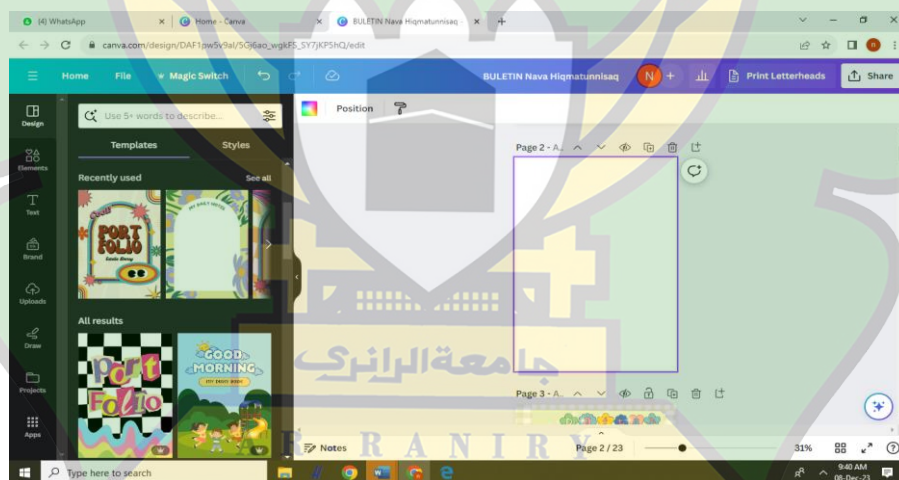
(4) WhatsApp
Home - Canva
BULETIN Nava Hiqmatunnisaq
canva.com/design/DAF1pw5v9aI/5Gj6ao_wgkFS_SY7jKP5hQ/edit
Home File Magic Switch
BULETIN Nava Hiqmatunnisaq
N
Print Letterheads
Share
Design
Elements
Text
Brand
Uploads
Draw
Projects
Apps
Use 5+ words to describe...
Templates
Styles
Recently used
See all
PORT FOLIO
All results
Port Folio
GOOD MORNING
Position
Page 2 - A...
Page 3 - A...
جامعة الرانري
R A N I R Y
Notes
Page 2 / 23
31%
Type here to search
9:40 AM
08-Dec-23